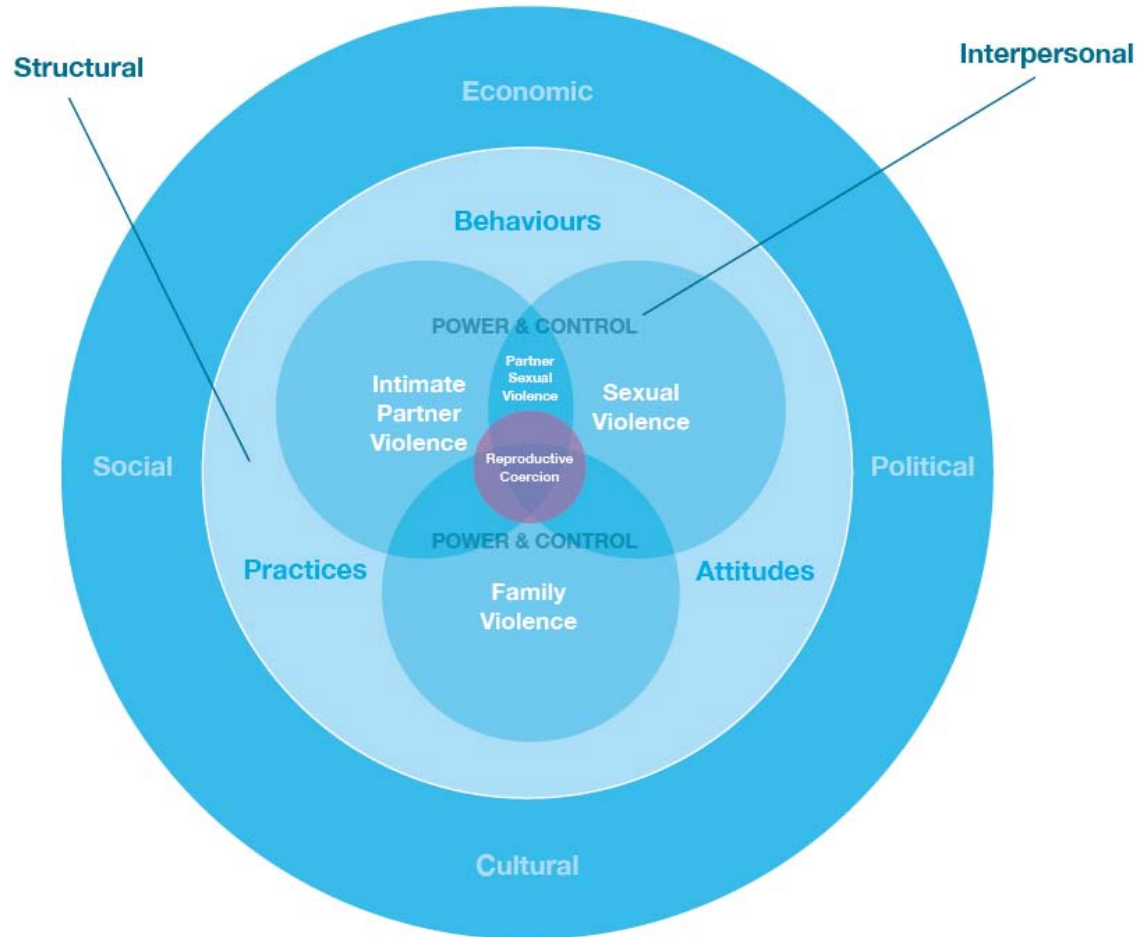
Structural

Interpersonal

Economic

Behaviours

POWER & CONTROL

Partner Sexual Violence

Intimate Partner Violence

Sexual Violence

Social

Reproductive Coercion

Political

POWER & CONTROL

Practices

Attitudes

Family Violence

Cultural